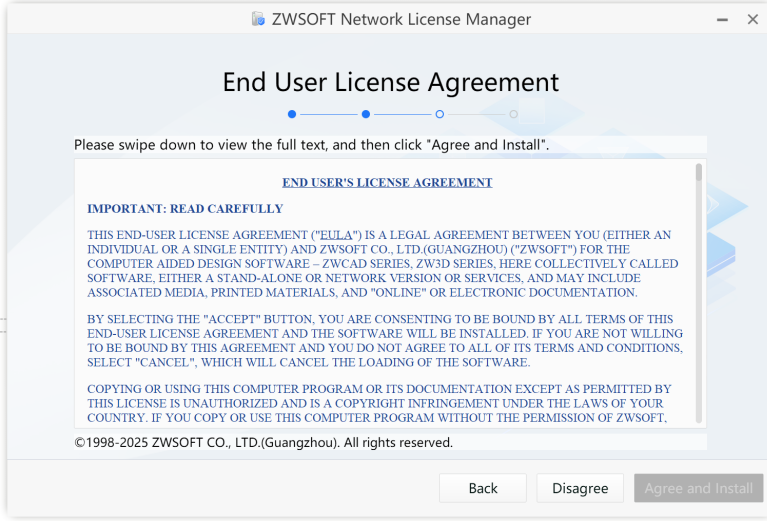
ZWSOFT Network License Manager

End User License Agreement

Please swipe down to view the full text, and then click "Agree and Install".

END USER'S LICENSE AGREEMENT

IMPORTANT: READ CAREFULLY

THIS END-USER LICENSE AGREEMENT ("EULA") IS A LEGAL AGREEMENT BETWEEN YOU (EITHER AN INDIVIDUAL OR A SINGLE ENTITY) AND ZWSOFT CO., LTD.(GUANGZHOU) ("ZWSOFT") FOR THE COMPUTER AIDED DESIGN SOFTWARE – ZWCAD SERIES, ZW3D SERIES, HERE COLLECTIVELY CALLED SOFTWARE, EITHER A STAND-ALONE OR NETWORK VERSION OR SERVICES, AND MAY INCLUDE ASSOCIATED MEDIA, PRINTED MATERIALS, AND "ONLINE" OR ELECTRONIC DOCUMENTATION.

BY SELECTING THE "ACCEPT" BUTTON, YOU ARE CONSENTING TO BE BOUND BY ALL TERMS OF THIS END-USER LICENSE AGREEMENT AND THE SOFTWARE WILL BE INSTALLED. IF YOU ARE NOT WILLING TO BE BOUND BY THIS AGREEMENT AND YOU DO NOT AGREE TO ALL OF ITS TERMS AND CONDITIONS, SELECT "CANCEL", WHICH WILL CANCEL THE LOADING OF THE SOFTWARE.

COPYING OR USING THIS COMPUTER PROGRAM OR ITS DOCUMENTATION EXCEPT AS PERMITTED BY THIS LICENSE IS UNAUTHORIZED AND IS A COPYRIGHT INFRINGEMENT UNDER THE LAWS OF YOUR COUNTRY. IF YOU COPY OR USE THIS COMPUTER PROGRAM WITHOUT THE PERMISSION OF ZWSOFT,

©1998-2025 ZWSOFT CO., LTD.(Guangzhou). All rights reserved.

Back

Disagree

Agree and Install